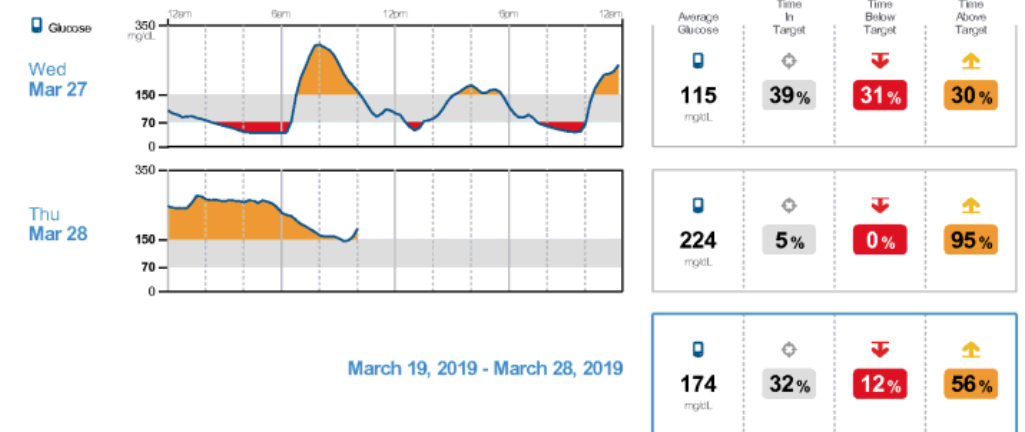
Glucose

12am 6am 12pm 6pm 12am

350 mg/dL

Wed
Mar 27

150
70
0

| Average Glucose | Time In Target | Time Below Target | Time Above Target |
|---|---|---|---|
| 115 mg/dL | 39% | 31% | 30% |

350

Thu
Mar 28

150
70
0

| 224 mg/dL | 5% | 0% | 95% |
|---|---|---|---|

March 19, 2019 - March 28, 2019

| 174 mg/dL | 32% | 12% | 56% |
|---|---|---|---|